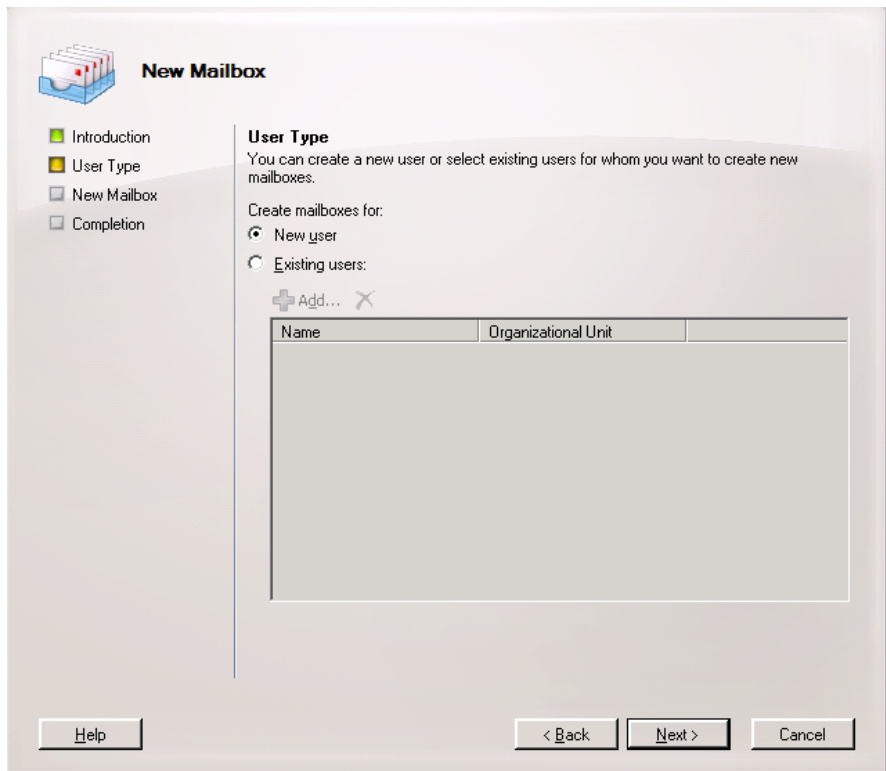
New Mailbox

Introduction
User Type
New Mailbox
Completion

User Type
You can create a new user or select existing users for whom you want to create new mailboxes.

Create mailboxes for:
New user
Existing users:

Add...

| Name | Organizational Unit | |
|---|---|---|

Help

< Back

Next >

Cancel